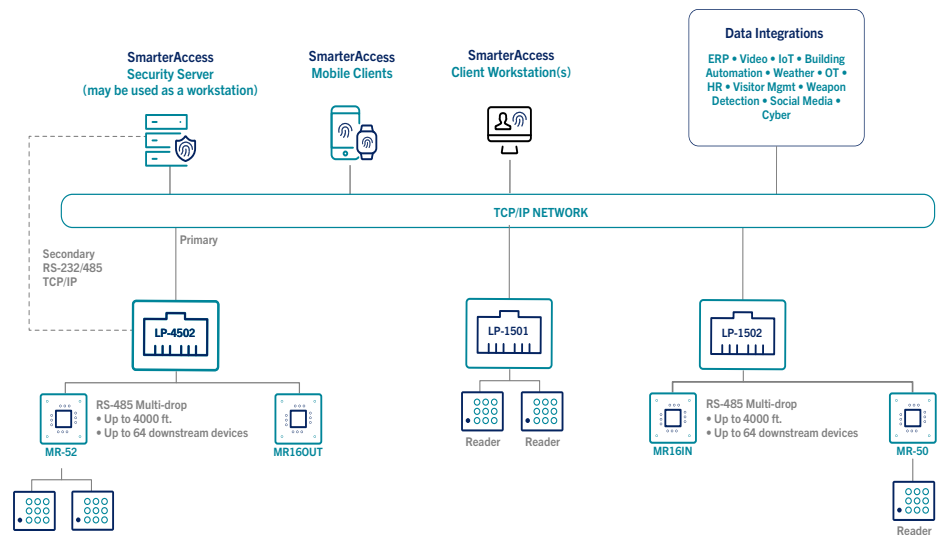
SmarterAccess
Security Server
(may be used as a workstation)

SmarterAccess
Mobile Clients

SmarterAccess
Client Workstation(s)

Data Integrations

ERP • Video • IoT • Building Automation • Weather • OT • HR • Visitor Mgmt • Weapon Detection • Social Media • Cyber

TCP/IP NETWORK

Primary

Secondary
RS-232/485
TCP/IP

LP-4502

LP-1501

LP-1502

RS-485 Multi-drop
• Up to 4000 ft.
• Up to 64 downstream devices

MR-52

MR16OUT

Reader

Reader

MR16IN

RS-485 Multi-drop
• Up to 4000 ft.
• Up to 64 downstream devices

MR-50

Reader